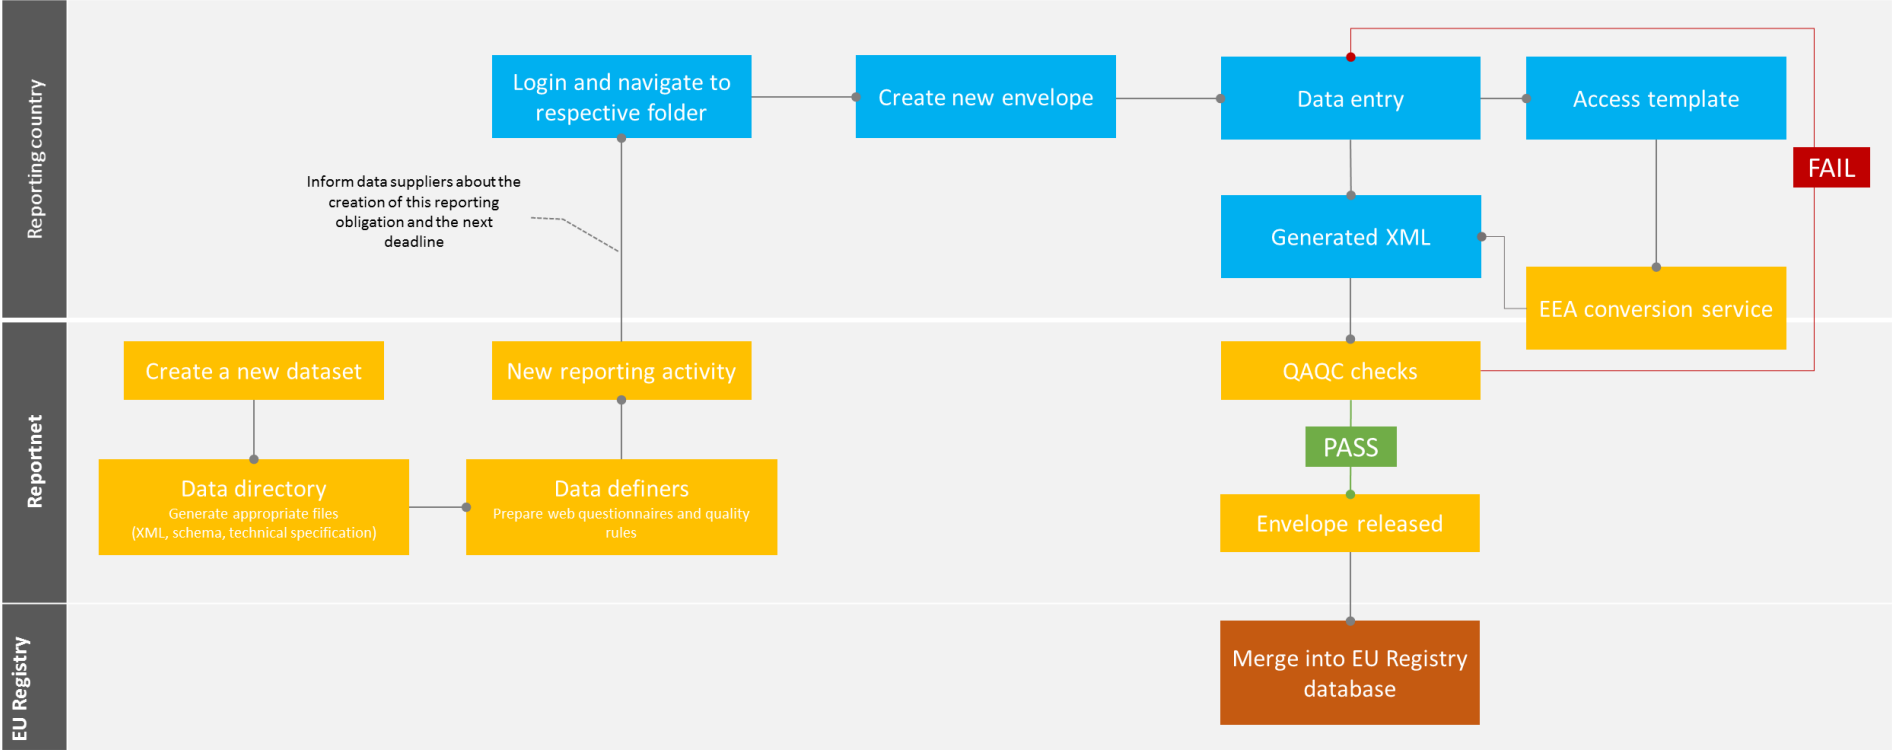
Reporting country

Login and navigate to respective folder

Create new envelope

Data entry

Access template

FAIL

Inform data suppliers about the creation of this reporting obligation and the next deadline

Generated XML

EEA conversion service

Reportnet

Create a new dataset

New reporting activity

QAQC checks

PASS

Data directory
Generate appropriate files
(XML, schema, technical specification)

Data definers
Prepare web questionnaires and quality rules

Envelope released

EU Registry

Merge into EU Registry database